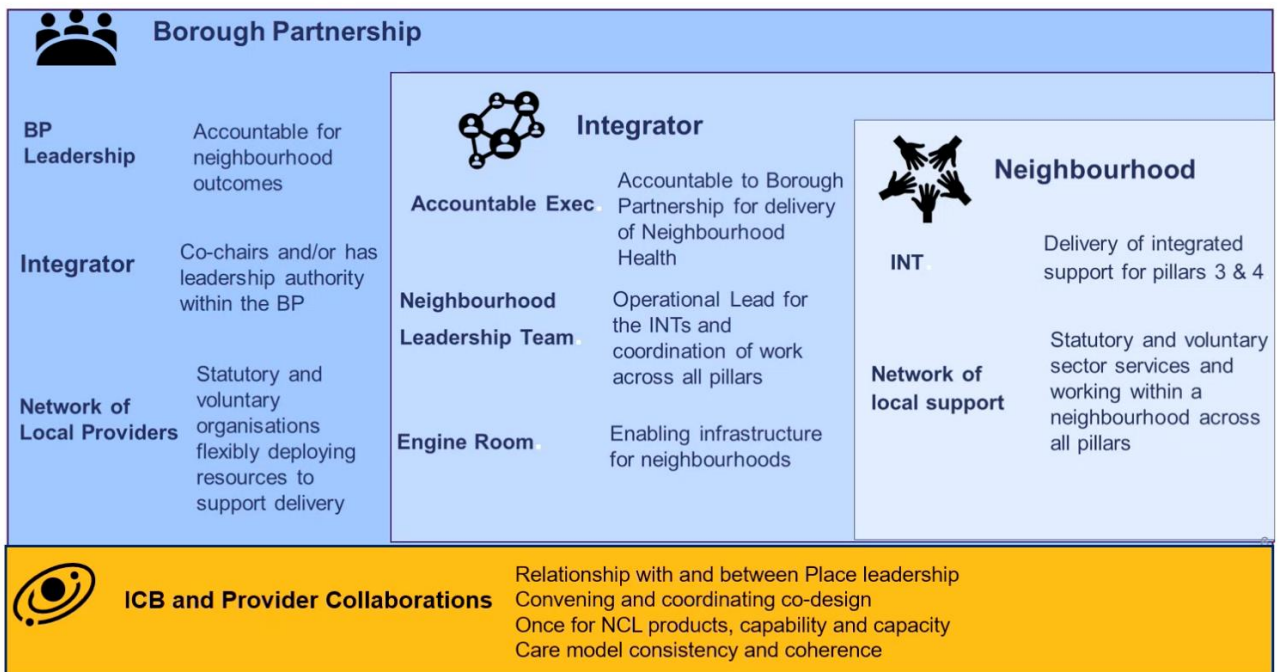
Borough Partnership

BP Leadership

Accountable for neighbourhood outcomes

Integrator

Co-chairs and/or has leadership authority within the BP

Network of Local Providers

Statutory and voluntary organisations flexibly deploying resources to support delivery

Integrator

Accountable Exec

Accountable to Borough Partnership for delivery of Neighbourhood Health

Neighbourhood Leadership Team

Operational Lead for the INTs and coordination of work across all pillars

Engine Room

Enabling infrastructure for neighbourhoods

Neighbourhood

INT

Delivery of integrated support for pillars 3 & 4

Network of local support

Statutory and voluntary sector services and working within a neighbourhood across all pillars

ICB and Provider Collaborations

Relationship with and between Place leadership
Convening and coordinating co-design
Once for NCL products, capability and capacity
Care model consistency and coherence